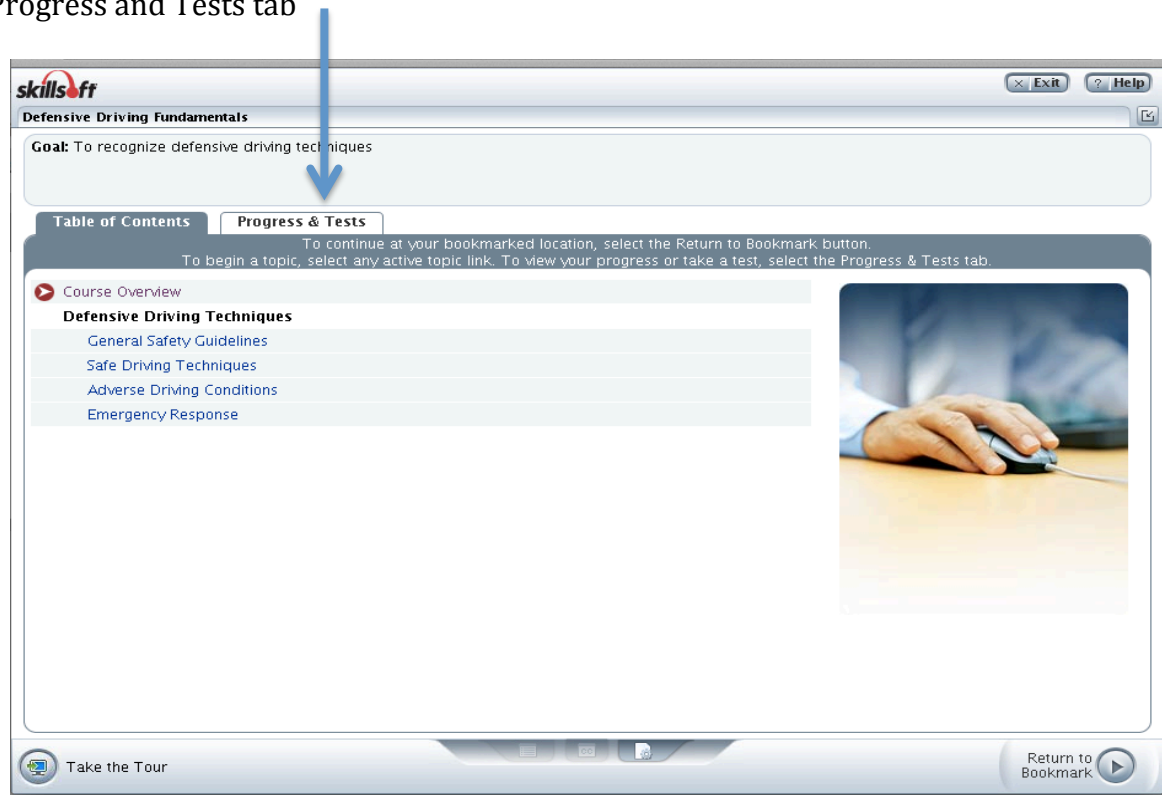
rogress and Tests tab

skillsoft

Exit Help

Defensive Driving Fundamentals

Goal: To recognize defensive driving techniques

Table of Contents Progress & Tests

To continue at your bookmarked location, select the Return to Bookmark button.
To begin a topic, select any active topic link. To view your progress or take a test, select the Progress & Tests tab.

Course Overview
Defensive Driving Techniques
General Safety Guidelines
Safe Driving Techniques
Adverse Driving Conditions
Emergency Response

Take the Tour

Return to Bookmark